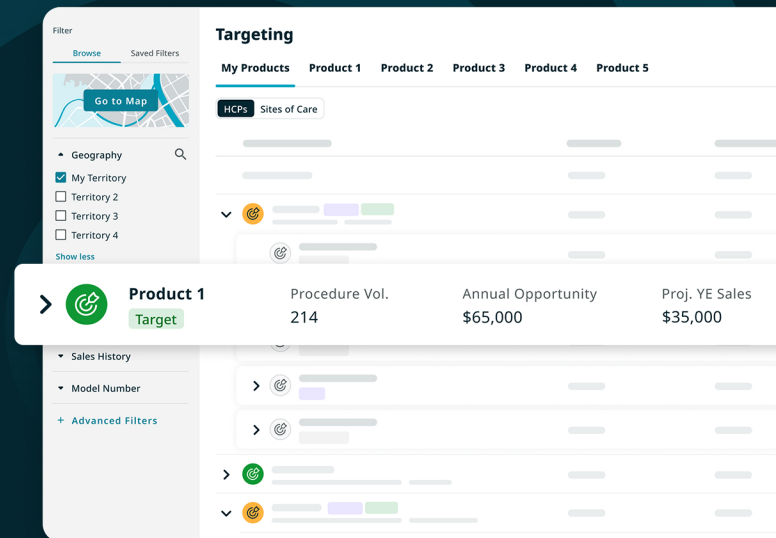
Filter

Browse | Saved Filters

Go to Map

Geography

My Territory

Territory 2

Territory 3

Territory 4

Show less

Sales History

Model Number

+ Advanced Filters

Targeting

My Products | Product 1 | Product 2 | Product 3 | Product 4 | Product 5

HCPs | Sites of Care

Product 1

Target

Procedure Vol.

214

Annual Opportunity

$65,000

Proj. YE Sales

$35,000